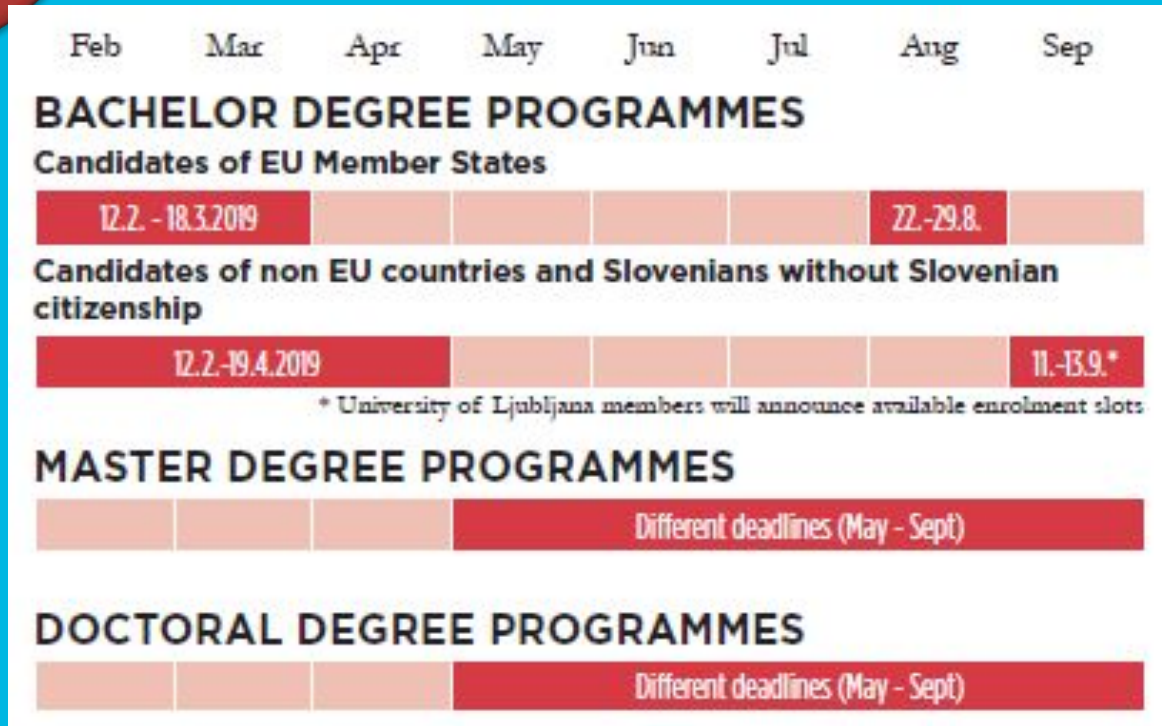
Feb Mar Apr May Jun Jul Aug Sep

BACHELOR DEGREE PROGRAMMES

Candidates of EU Member States

12.2. - 18.3.2019 22.-29.8.

Candidates of non EU countries and Slovenians without Slovenian citizenship

12.2.-19.4.2019 11.-13.9.*

* University of Ljubljana members will announce available enrolment slots

MASTER DEGREE PROGRAMMES

Different deadlines (May - Sept)

DOCTORAL DEGREE PROGRAMMES

Different deadlines (May - Sept)